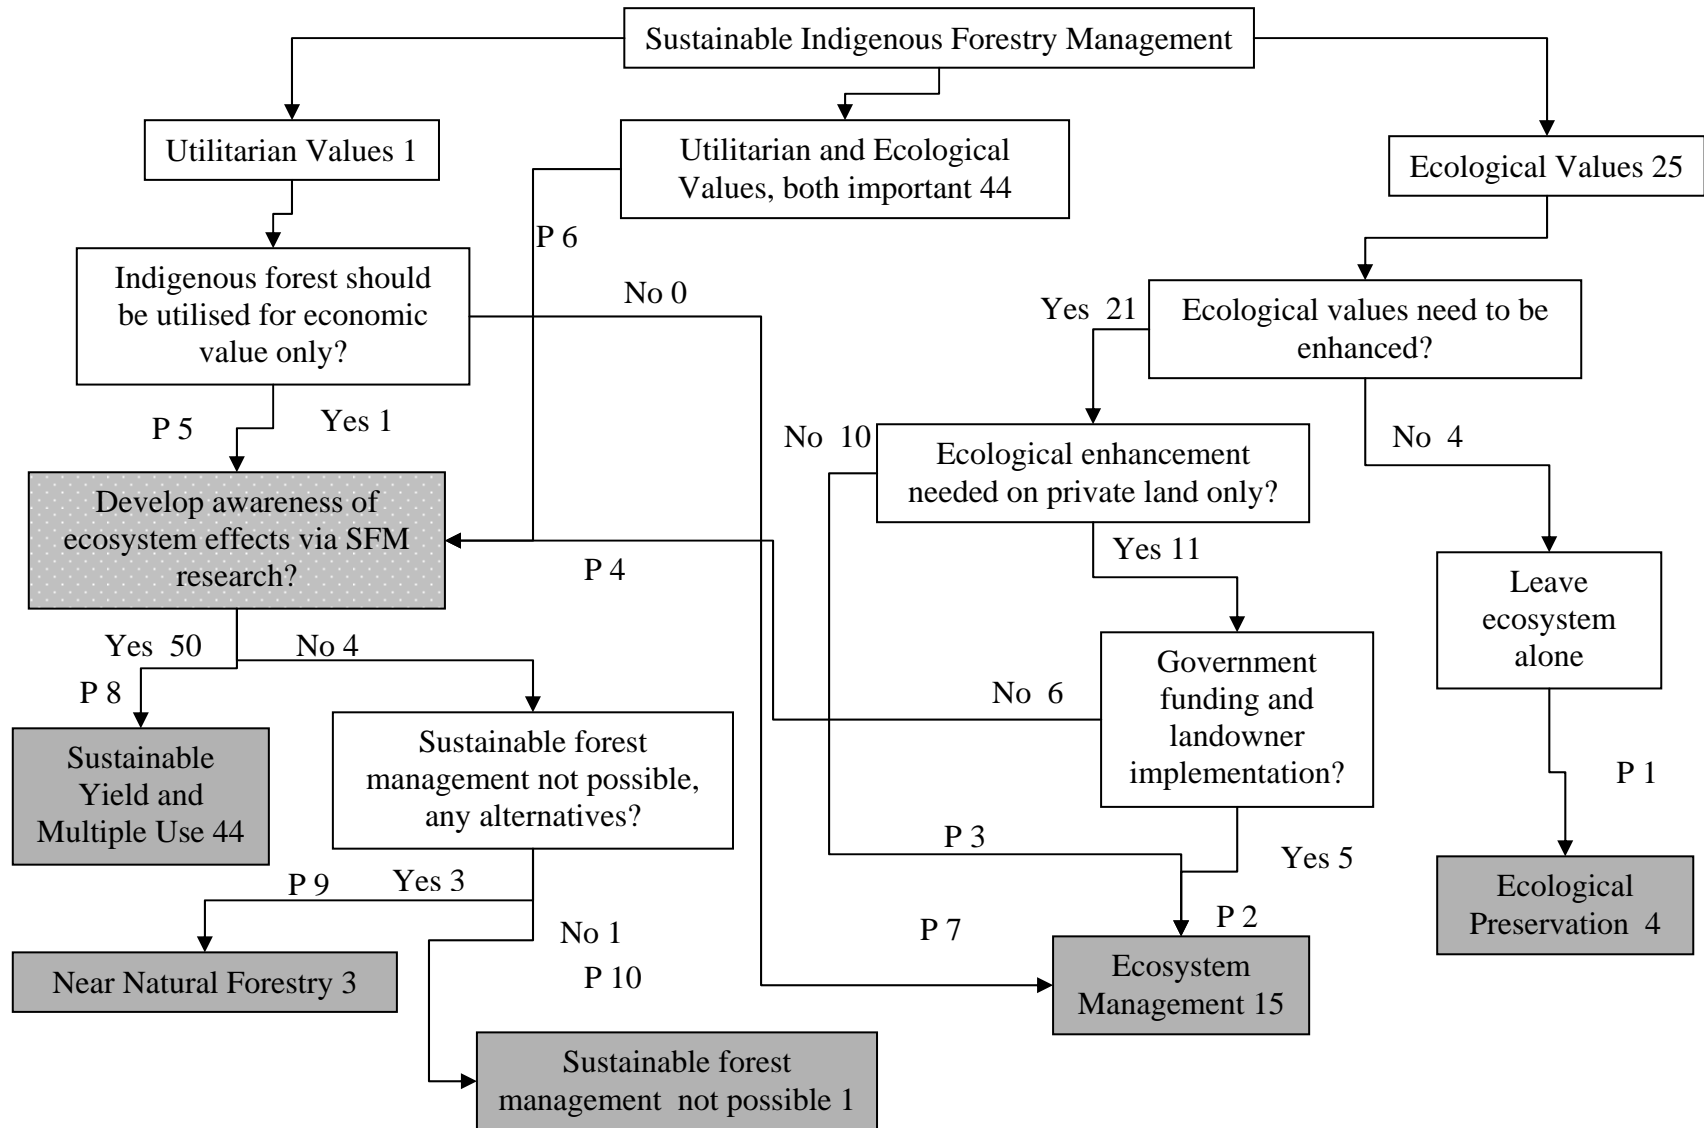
Sustainable Indigenous Forestry Management

Utilitarian Values 1

Utilitarian and Ecological Values, both important 44

Ecological Values 25

P 6

Indigenous forest should be utilised for economic value only?

No 0

Yes 21

Ecological values need to be enhanced?

P 5

Yes 1

No 10

Ecological enhancement needed on private land only?

No 4

Develop awareness of ecosystem effects via SFM research?

P 4

Yes 11

Leave ecosystem alone

Yes 50

No 4

P 8

Government funding and landowner implementation?

No 6

Sustainable Yield and Multiple Use 44

Sustainable forest management not possible, any alternatives?

P 1

P 3

Yes 5

P 9

Yes 3

Ecological Preservation 4

No 1

P 7

P 2

Near Natural Forestry 3

P 10

Ecosystem Management 15

Sustainable forest management not possible 1